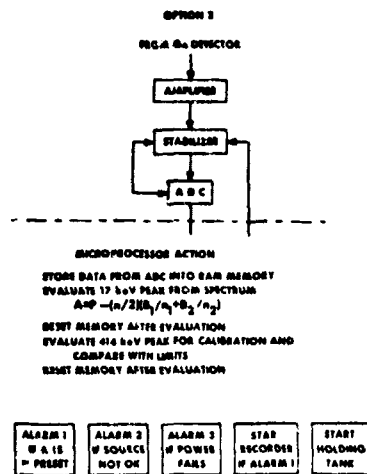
OPTION 2

HIGH Ge DETECTOR

AMPLIFIER

STABILIZER

A D C

MICROPROCESSOR ACTION

STORE DATA FROM ADC INTO RAM MEMORY
EVALUATE 17 keV PEAK FROM SPECTRUM
$A = P - (n/2)(B_1/n_1 + B_2/n_2)$
RESET MEMORY AFTER EVALUATION
EVALUATE 414 keV PEAK FOR CALIBRATION AND COMPARE WITH LIMITS
RESET MEMORY AFTER EVALUATION

ALARM 1 IF A IS > PRESET

ALARM 2 IF SOURCE NOT OK

ALARM 3 IF POWER FAILS

STAR RECORDER IF ALARM 1

START HOLDING TANK